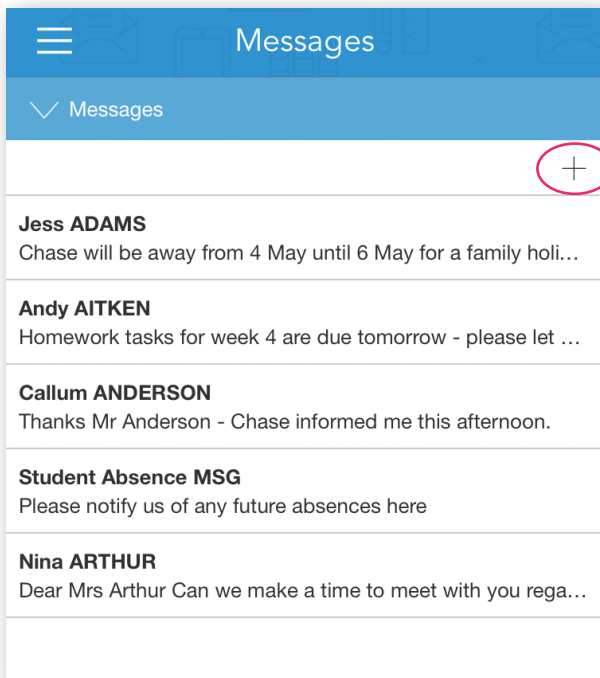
Messages

Messages

+

**Jess ADAMS**
Chase will be away from 4 May until 6 May for a family holi…

**Andy AITKEN**
Homework tasks for week 4 are due tomorrow - please let …

**Callum ANDERSON**
Thanks Mr Anderson - Chase informed me this afternoon.

**Student Absence MSG**
Please notify us of any future absences here

**Nina ARTHUR**
Dear Mrs Arthur Can we make a time to meet with you rega…